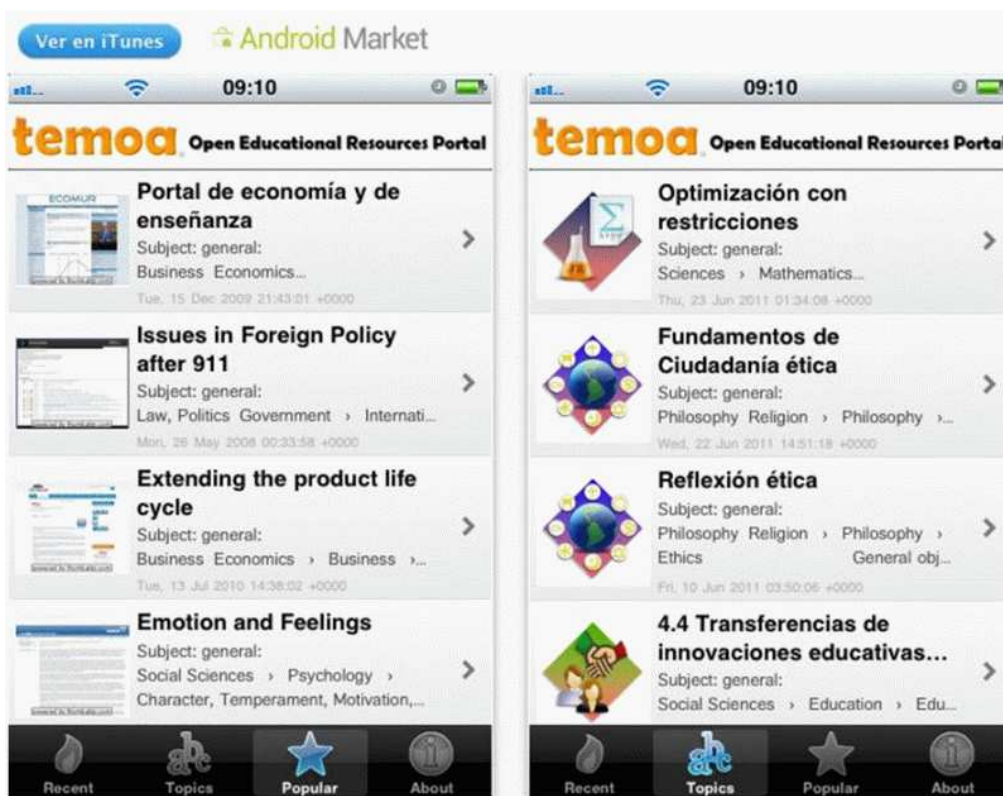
Ver en iTunes Android Market

09:10

temoa Open Educational Resources Portal

Portal de economía y de enseñanza
Subject: general:
Business Economics...
Tue, 15 Dec 2009 21:43:01 +0000

Issues in Foreign Policy after 911
Subject: general:
Law, Politics Government › Internati...
Mon, 26 May 2008 00:33:58 +0000

Extending the product life cycle
Subject: general:
Business Economics › Business ›...
Tue, 13 Jul 2010 14:38:02 +0000

Emotion and Feelings
Subject: general:
Social Sciences › Psychology › Character, Temperament, Motivation,...

Recent Topics Popular About

09:10

temoa Open Educational Resources Portal

Optimización con restricciones
Subject: general:
Sciences › Mathematics...
Thu, 23 Jun 2011 01:34:08 +0000

Fundamentos de Ciudadanía ética
Subject: general:
Philosophy Religion › Philosophy ›...
Wed, 22 Jun 2011 14:51:18 +0000

Reflexión ética
Subject: general:
Philosophy Religion › Philosophy › Ethics General obj...
Fri, 10 Jun 2011 03:50:06 +0000

4.4 Transferencias de innovaciones educativas...
Subject: general:
Social Sciences › Education › Edu...

Recent Topics Popular About